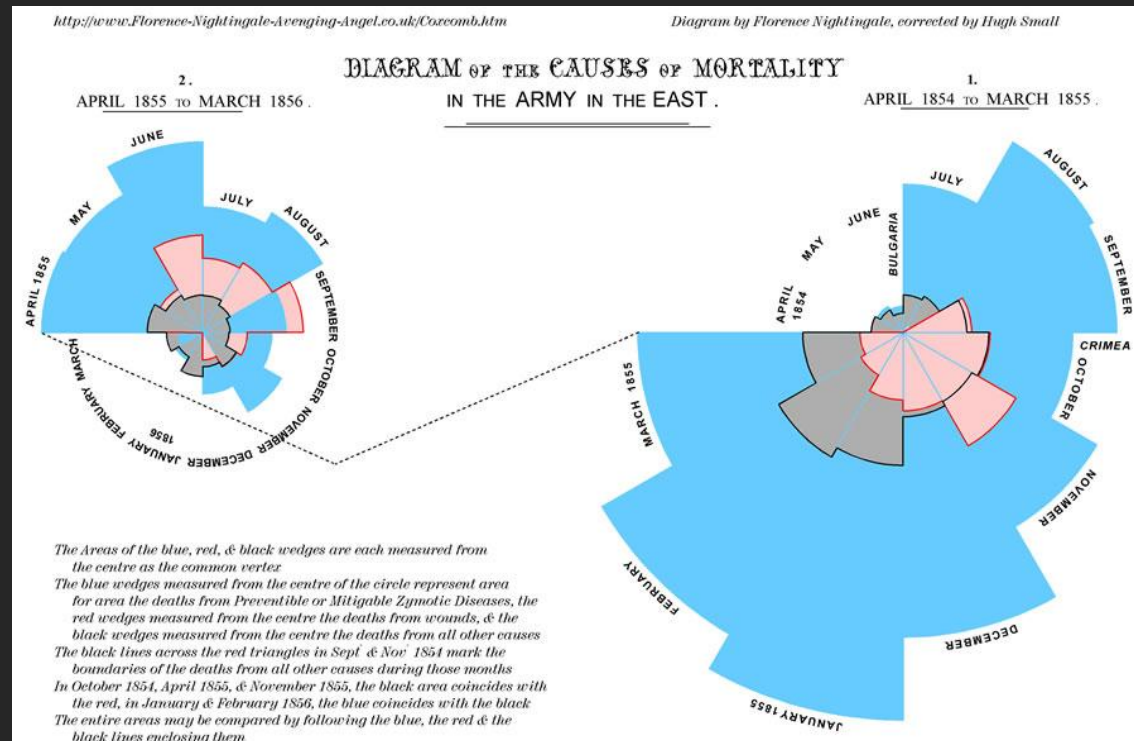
http://www.Florence-Nightingale-Avenging-Angel.co.uk/Coxcomb.htm

Diagram by Florence Nightingale, corrected by Hugh Small

DIAGRAM OF THE CAUSES OF MORTALITY
IN THE ARMY IN THE EAST.

2.
APRIL 1855 TO MARCH 1856.

1.
APRIL 1854 TO MARCH 1855.

JUNE
JULY
AUGUST
MAY
APRIL 1855
SEPTEMBER
OCTOBER
NOVEMBER
DECEMBER
JANUARY
1856
FEBRUARY
MARCH

JULY
AUGUST
JUNE
MAY
BULGARIA
APRIL 1854
SEPTEMBER
CRIMEA
OCTOBER
NOVEMBER
DECEMBER
JANUARY 1855
FEBRUARY
MARCH 1855

The Areas of the blue, red, & black wedges are each measured from the centre as the common vertex
The blue wedges measured from the centre of the circle represent area for area the deaths from Preventible or Mitigable Zymotic Diseases, the red wedges measured from the centre the deaths from wounds, & the black wedges measured from the centre the deaths from all other causes
The black lines across the red triangles in Sept & Nov 1854 mark the boundaries of the deaths from all other causes during those months
In October 1854, April 1855, & November 1855, the black area coincides with the red, in January & February 1856, the blue coincides with the black
The entire areas may be compared by following the blue, the red & the black lines enclosing them